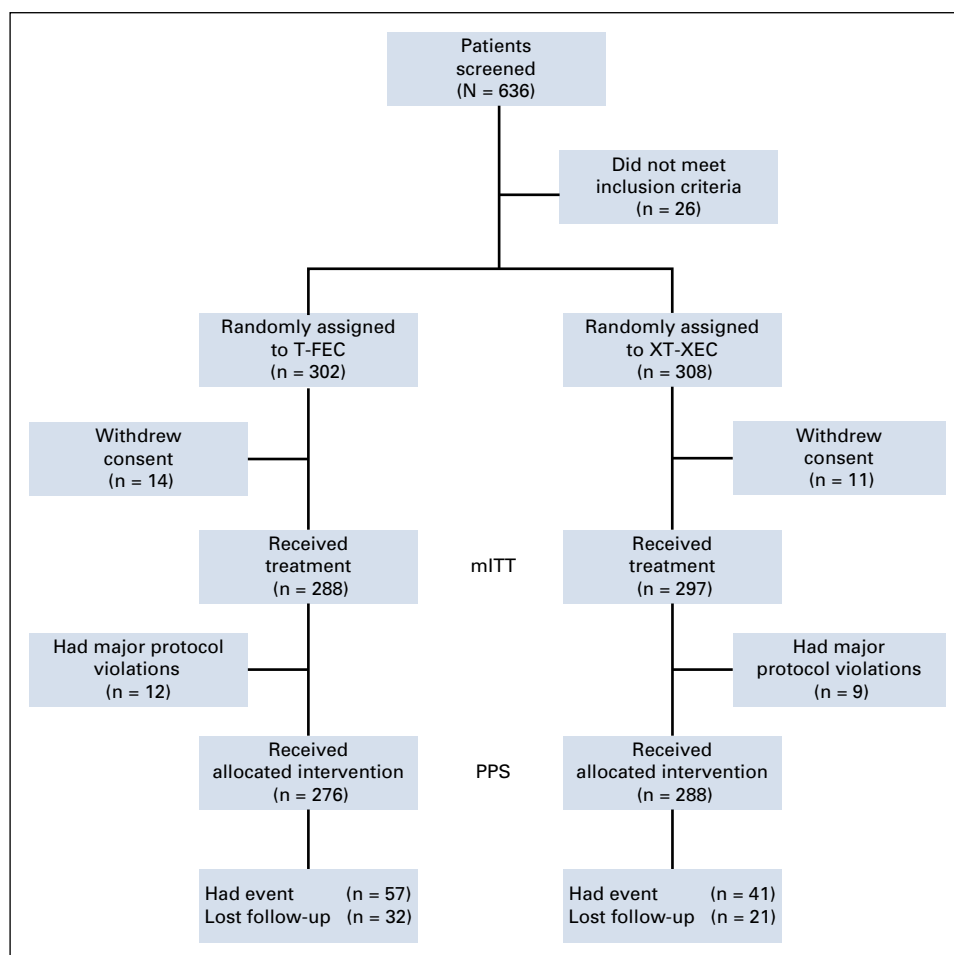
Patients screened
(N = 636)

Did not meet inclusion criteria
(n = 26)

Randomly assigned to T-FEC
(n = 302)

Randomly assigned to XT-XEC
(n = 308)

Withdrew consent
(n = 14)

Withdrew consent
(n = 11)

Received treatment
(n = 288)

mITT

Received treatment
(n = 297)

Had major protocol violations
(n = 12)

Had major protocol violations
(n = 9)

Received allocated intervention
(n = 276)

PPS

Received allocated intervention
(n = 288)

Had event (n = 57)
Lost follow-up (n = 32)

Had event (n = 41)
Lost follow-up (n = 21)